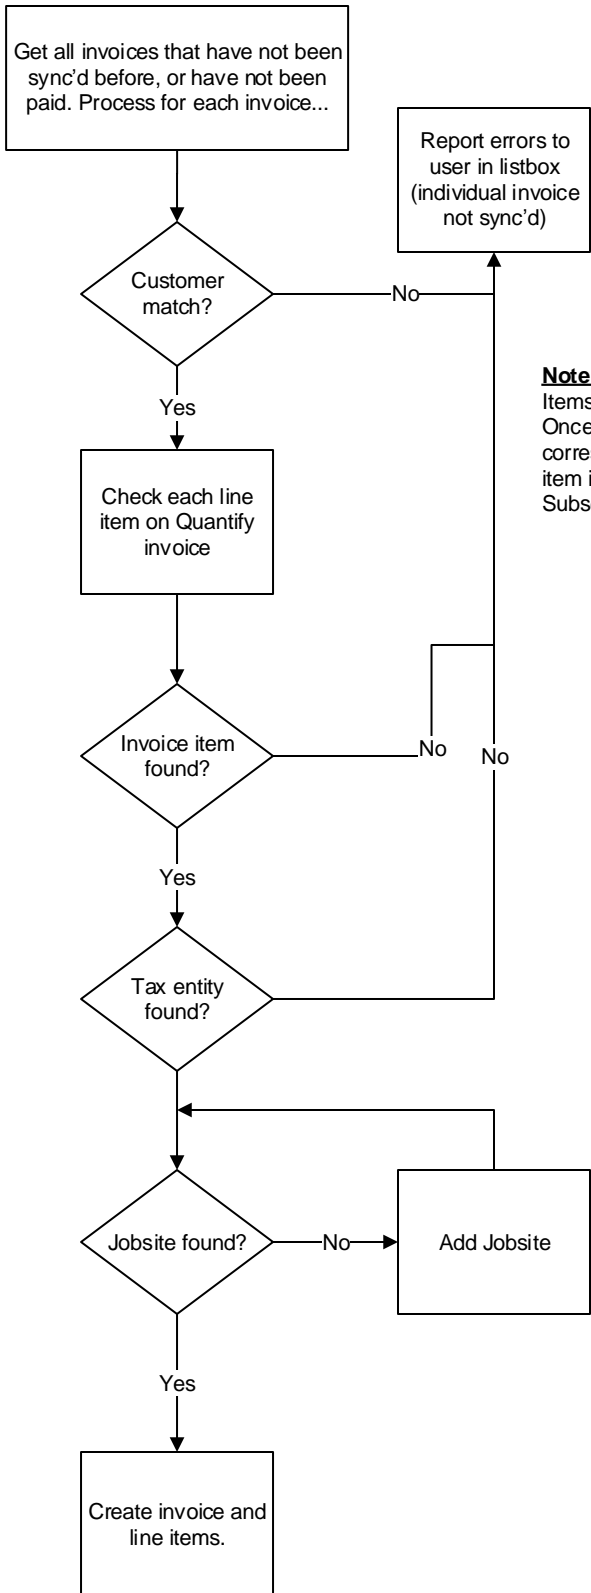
Get all invoices that have not been sync'd before, or have not been paid. Process for each invoice...

Report errors to user in listbox (individual invoice not sync'd)

Customer match?

No

Yes

Note
Items
Once
corre
item i
Subs

Check each line item on Quantify invoice

Invoice item found?

No

No

Yes

Tax entity found?

Jobsite found?

No

Add Jobsite

Yes

Create invoice and line items.